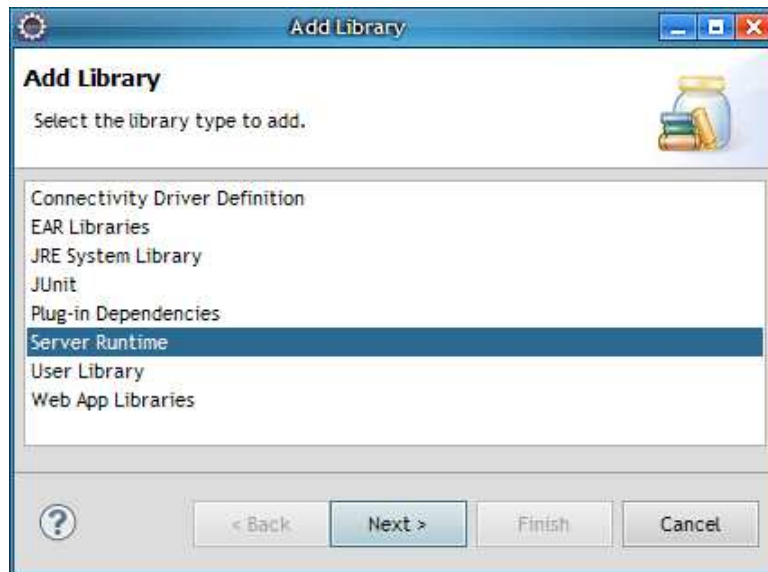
Add Library

Add Library

Select the library type to add.

Connectivity Driver Definition
EAR Libraries
JRE System Library
JUnit
Plug-in Dependencies
Server Runtime
User Library
Web App Libraries

?

< Back

Next >

Finish

Cancel